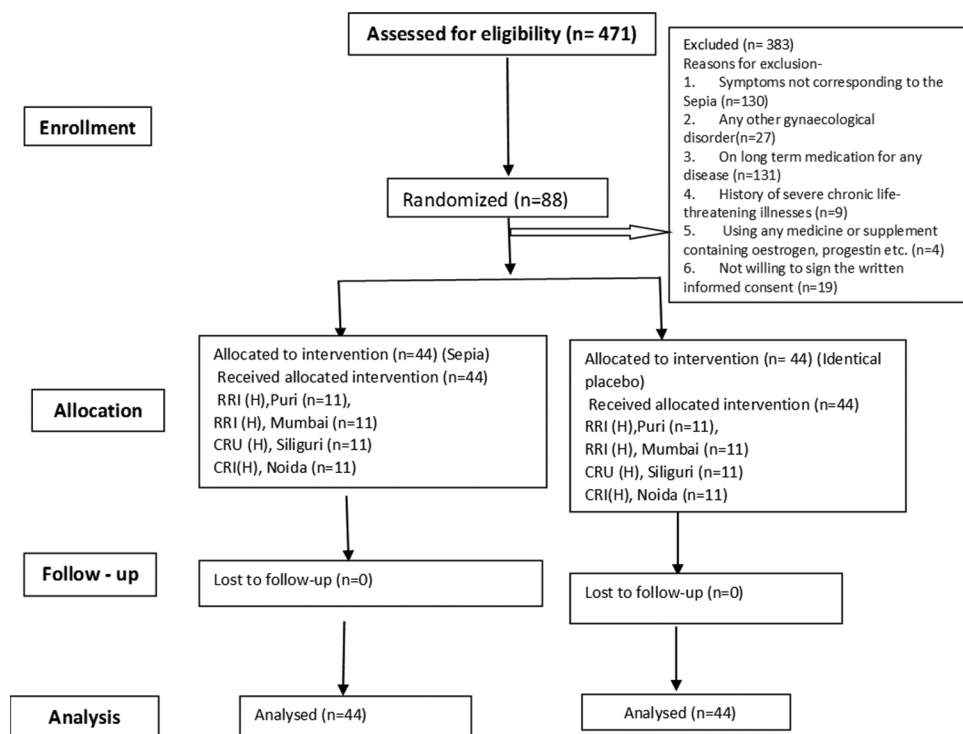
Assessed for eligibility (n= 471)

Excluded (n= 383)
Reasons for exclusion-
1. Symptoms not corresponding to the Sepia (n=130)
2. Any other gynaecological disorder(n=27)
3. On long term medication for any disease (n=131)
4. History of severe chronic life-threatening illnesses (n=9)
5. Using any medicine or supplement containing oestrogen, progestin etc. (n=4)
6. Not willing to sign the written informed consent (n=19)

Enrollment

Randomized (n=88)

Allocation

Allocated to intervention (n=44) (Sepia)
Received allocated intervention (n=44)
RRI (H),Puri (n=11),
RRI (H), Mumbai (n=11)
CRU (H), Siliguri (n=11)
CRI(H), Noida (n=11)

Allocated to intervention (n= 44) (Identical placebo)
Received allocated intervention (n=44)
RRI (H),Puri (n=11),
RRI (H), Mumbai (n=11)
CRU (H), Siliguri (n=11)
CRI(H), Noida (n=11)

Follow - up

Lost to follow-up (n=0)

Lost to follow-up (n=0)

Analysis

Analysed (n=44)

Analysed (n=44)